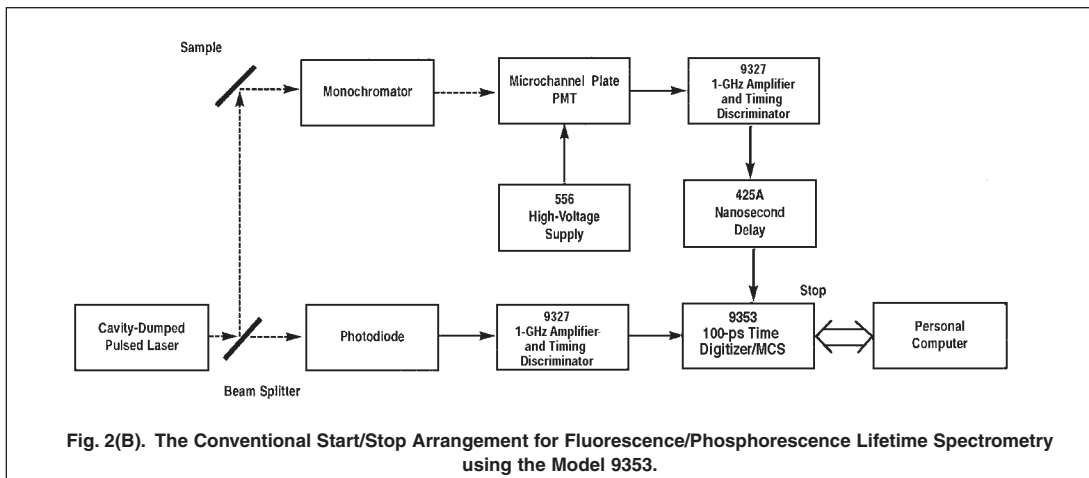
Sample

Monochromator

Microchannel Plate PMT

9327
1-GHz Amplifier and Timing Discriminator

556
High-Voltage Supply

425A
Nanosecond Delay

Stop

Cavity-Dumped Pulsed Laser

Photodiode

9327
1-GHz Amplifier and Timing Discriminator

9353
100-ps Time Digitizer/MCS

Personal Computer

Beam Splitter

Fig. 2(B). The Conventional Start/Stop Arrangement for Fluorescence/Phosphorescence Lifetime Spectrometry using the Model 9353.